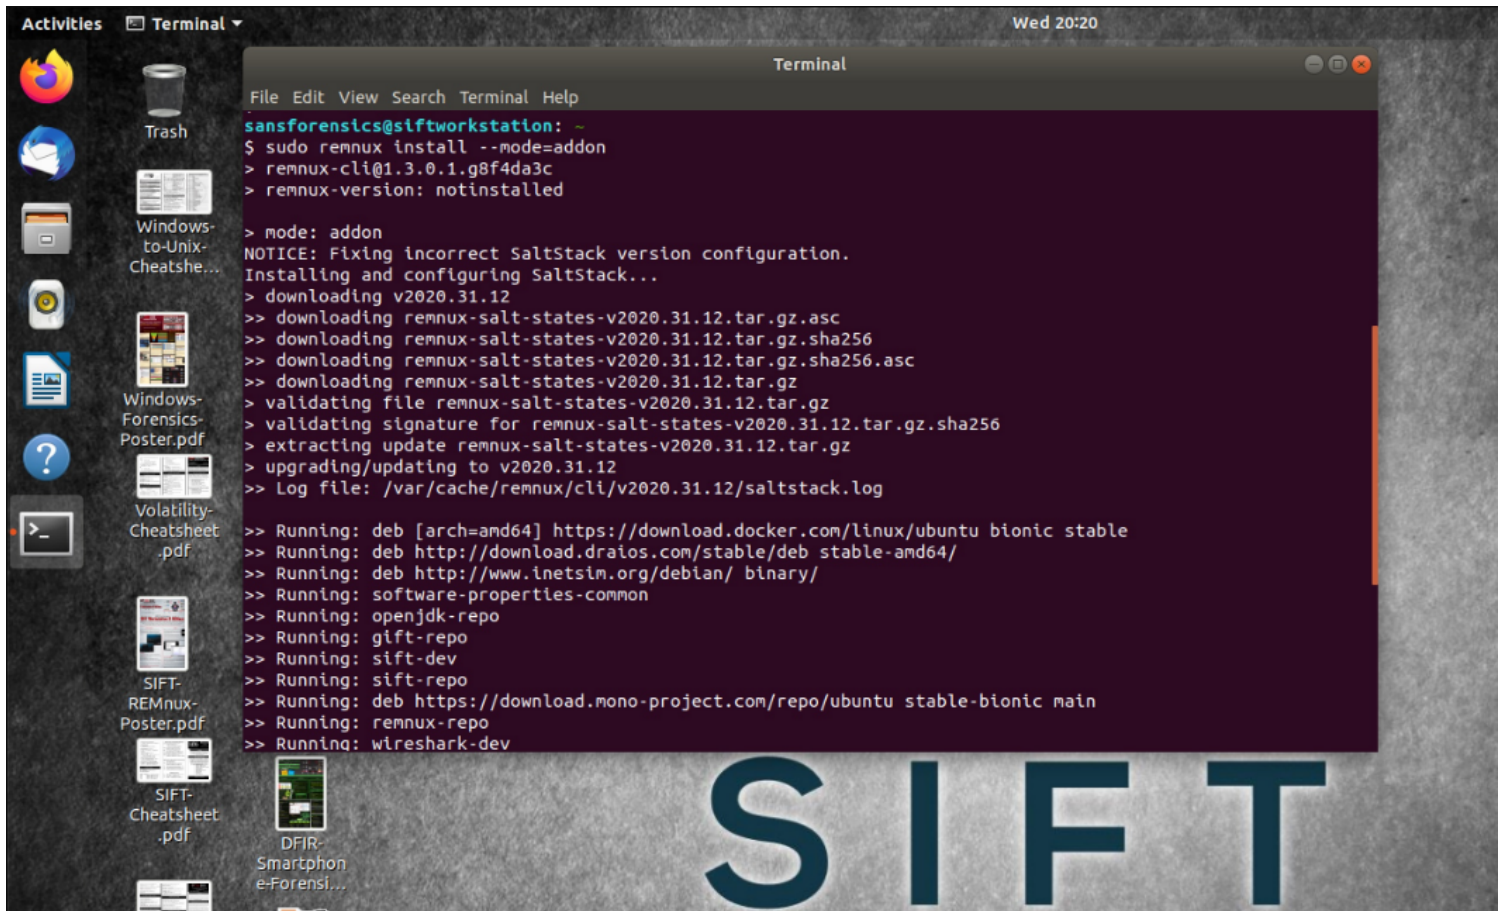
Activities Terminal ▾ Wed 20:20

Trash

Windows-to-Unix-Cheatshe...

Windows-Forensics-Poster.pdf

Volatility-Cheatsheet.pdf

SIFT-REMnux-Poster.pdf

SIFT-Cheatsheet.pdf

DFIR-Smartphone-Forensi...

Terminal

File Edit View Search Terminal Help

sansforensics@siftworkstation: ~
$ sudo remnux install --mode=addon
> remnux-cli@1.3.0.1.g8f4da3c
> remnux-version: notinstalled

> mode: addon
NOTICE: Fixing incorrect SaltStack version configuration.
Installing and configuring SaltStack...
> downloading v2020.31.12
>> downloading remnux-salt-states-v2020.31.12.tar.gz.asc
>> downloading remnux-salt-states-v2020.31.12.tar.gz.sha256
>> downloading remnux-salt-states-v2020.31.12.tar.gz.sha256.asc
>> downloading remnux-salt-states-v2020.31.12.tar.gz
> validating file remnux-salt-states-v2020.31.12.tar.gz
> validating signature for remnux-salt-states-v2020.31.12.tar.gz.sha256
> extracting update remnux-salt-states-v2020.31.12.tar.gz
> upgrading/updating to v2020.31.12
>> Log file: /var/cache/remnux/cli/v2020.31.12/saltstack.log

>> Running: deb [arch=amd64] https://download.docker.com/linux/ubuntu bionic stable
>> Running: deb http://download.draios.com/stable/deb stable-amd64/
>> Running: deb http://www.inetsim.org/debian/ binary/
>> Running: software-properties-common
>> Running: openjdk-repo
>> Running: gift-repo
>> Running: sift-dev
>> Running: sift-repo
>> Running: deb https://download.mono-project.com/repo/ubuntu stable-bionic main
>> Running: remnux-repo
>> Running: wireshark-dev

SIFT